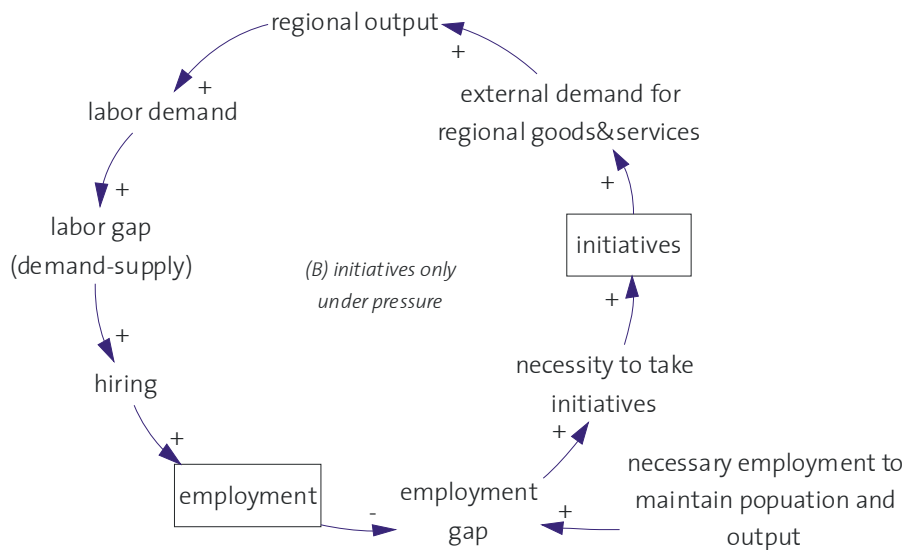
regional output
+
labor demand
+
labor gap
(demand-supply)
+
hiring
+
employment
-
employment
gap
+
necessary employment to
maintain popuation and
output
+
necessity to take
initiatives
+
initiatives
+
external demand for
regional goods&services
+

(B) initiatives only
under pressure